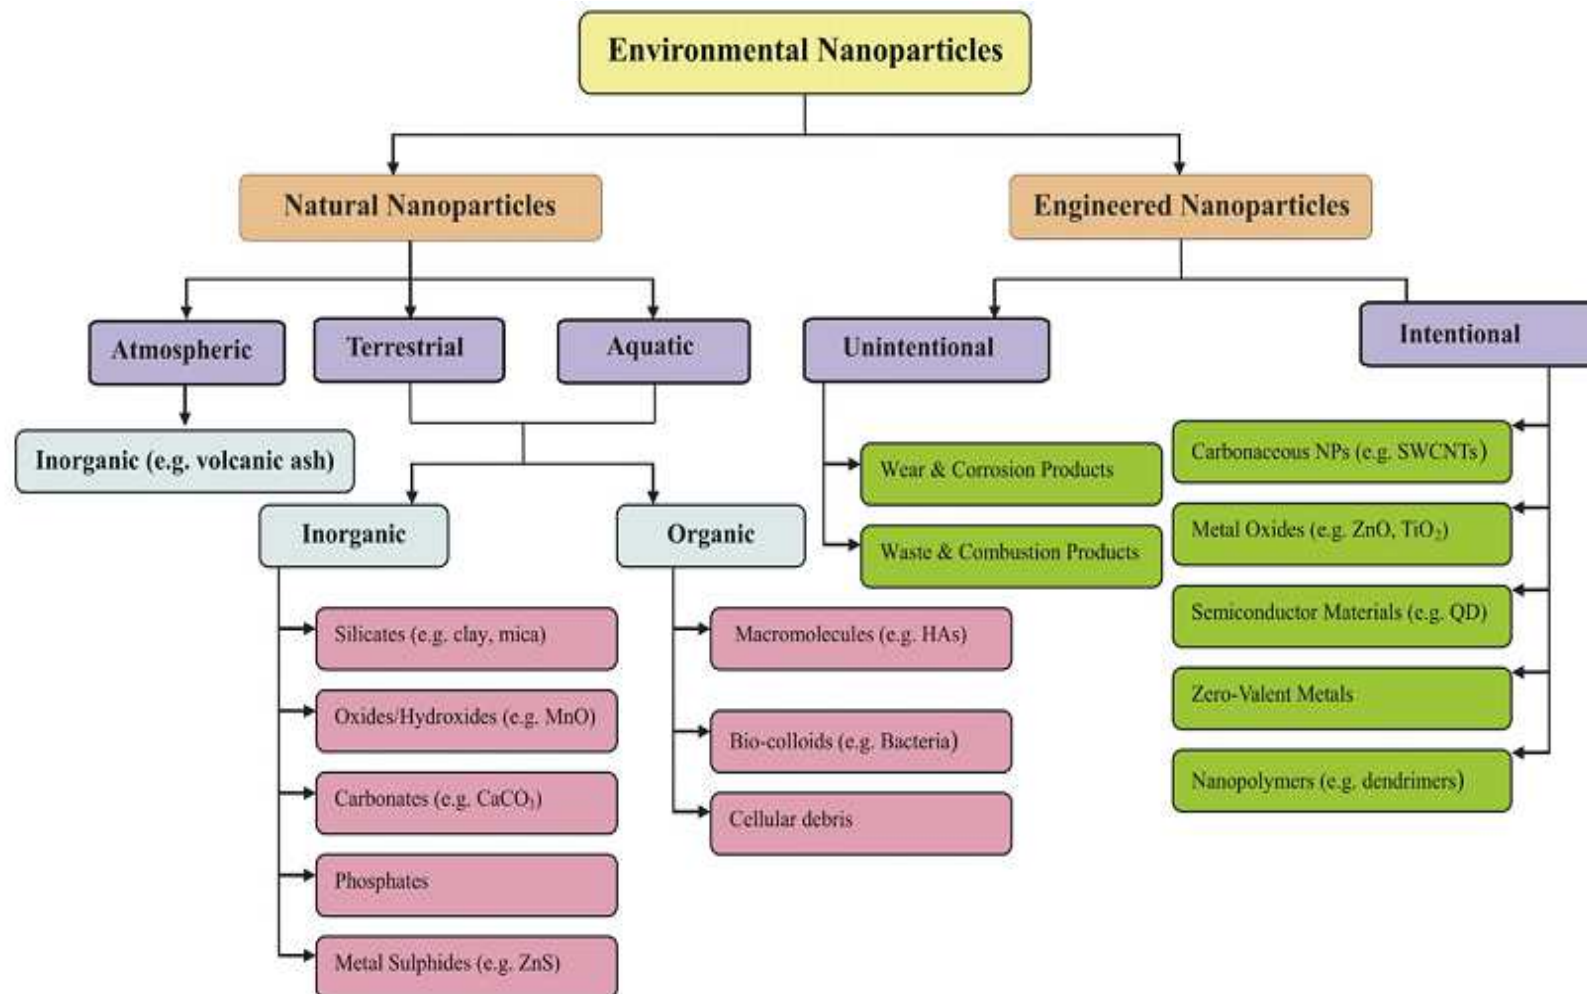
Environmental Nanoparticles

Natural Nanoparticles

Engineered Nanoparticles

Atmospheric

Terrestrial

Aquatic

Unintentional

Intentional

Inorganic (e.g. volcanic ash)

Inorganic

Organic

Silicates (e.g. clay, mica)

Oxides/Hydroxides (e.g. MnO)

Carbonates (e.g. $CaCO_3$)

Phosphates

Metal Sulphides (e.g. ZnS)

Macromolecules (e.g. HAs)

Bio-colloids (e.g. Bacteria)

Cellular debris

Wear & Corrosion Products

Waste & Combustion Products

Carbonaceous NPs (e.g. SWCNTs)

Metal Oxides (e.g. ZnO, $TiO_2$)

Semiconductor Materials (e.g. QD)

Zero-Valent Metals

Nanopolymers (e.g. dendrimers)